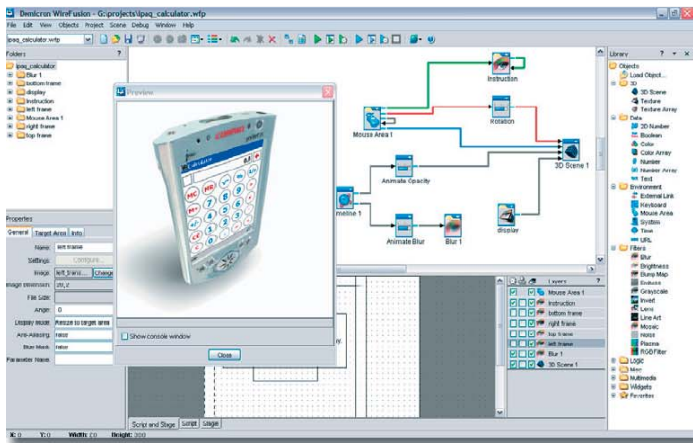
Demicron WireFusion - G:\projects\ipaq_calculator.wfp

File Edit View Objects Project Scene Debug Window Help

ipaq_calculator.wfp

Folders ?

ipaq_calculator
Blur 1
bottom frame
display
Instruction
left frame
Mouse Area 1
right frame
top frame

Preview

COMPAQ

Calculator

Show console window

Close

Instruction

Mouse Area 1

Rotation

Animate Opacity

3D Scene 1

Animate Blur

Blur 1

display

Properties

General Target Area Info

Name left frame
Settings Configure...
Image left_frame... Change
Image dimension 20, 2
File Size
Angle 0
Display mode Resize to target area
Anti-Aliasing false
Blue Mask false
Parameter Name

Layers

Mouse Area 1
Instruction
bottom frame
right frame
top frame
left frame
Blur 1
3D Scene 1

Script and Stage Script Stage

Library ?

Objects
Load Object...
3D
3D Scene
Texture
Texture Array
Data
3D Number
Boolean
Color
Color Array
Number
Number Array
Text
Environment
External Link
Keyboard
Mouse Area
System
Time
URL
Filters
Blur
Brightness
Bump Map
Emboss
Grayscale
Invert
Lens
Line Art
Mosaic
Noise
Plasma
RGB Filter
Logic
Misc
Multimedia
Widgets
Favorites

X: 0 Y: 0 Width: 20 Height: 200